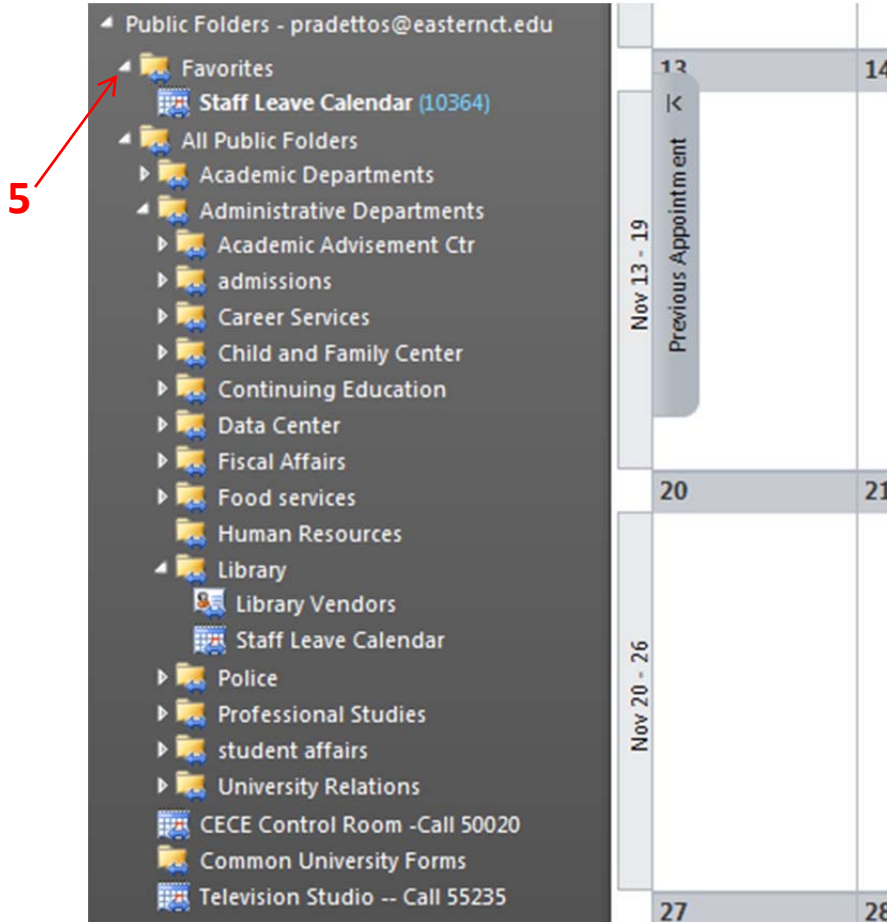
Public Folders - pradettos@easternct.edu
Favorites
Staff Leave Calendar (10364)
All Public Folders
Academic Departments
Administrative Departments
Academic Advisement Ctr
admissions
Career Services
Child and Family Center
Continuing Education
Data Center
Fiscal Affairs
Food services
Human Resources
Library
Library Vendors
Staff Leave Calendar
Police
Professional Studies
student affairs
University Relations
CECE Control Room -Call 50020
Common University Forms
Television Studio -- Call 55235

5

13
14
Nov 13 - 19
Previous Appointment
20
21
Nov 20 - 26
27
28